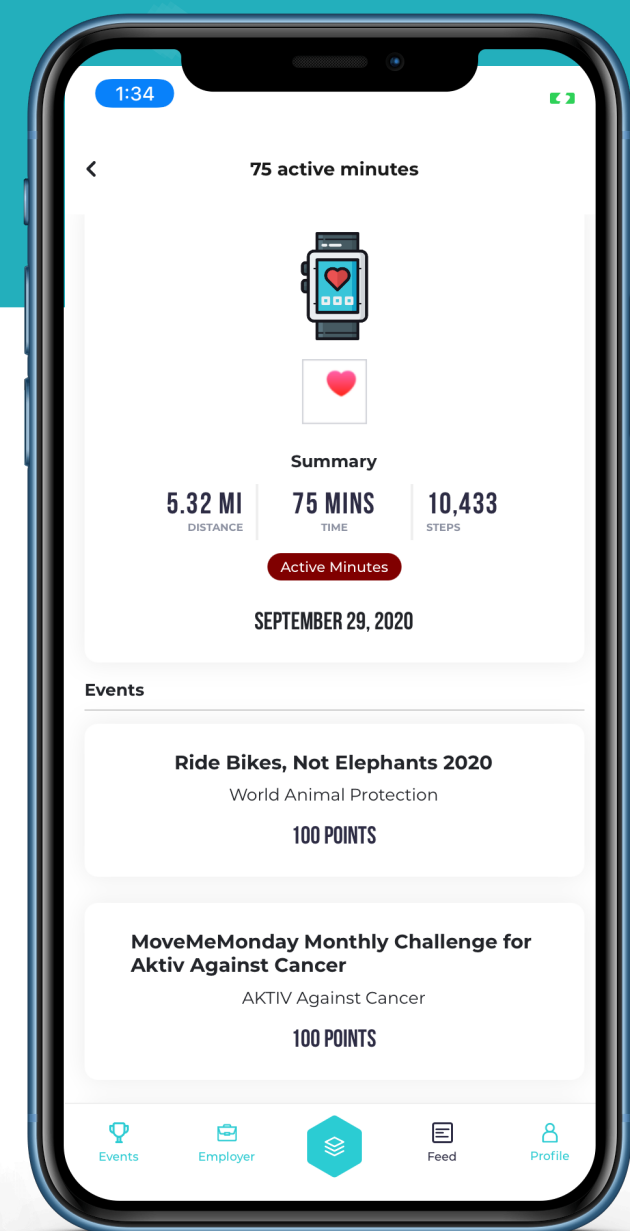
1:34

75 active minutes

Summary

5.32 MI
DISTANCE

75 MINS
TIME

10,433
STEPS

Active Minutes

SEPTEMBER 29, 2020

Events

Ride Bikes, Not Elephants 2020
World Animal Protection
100 POINTS

MoveMeMonday Monthly Challenge for Aktiv Against Cancer
AKTIV Against Cancer
100 POINTS

Events
Employer
Feed
Profile